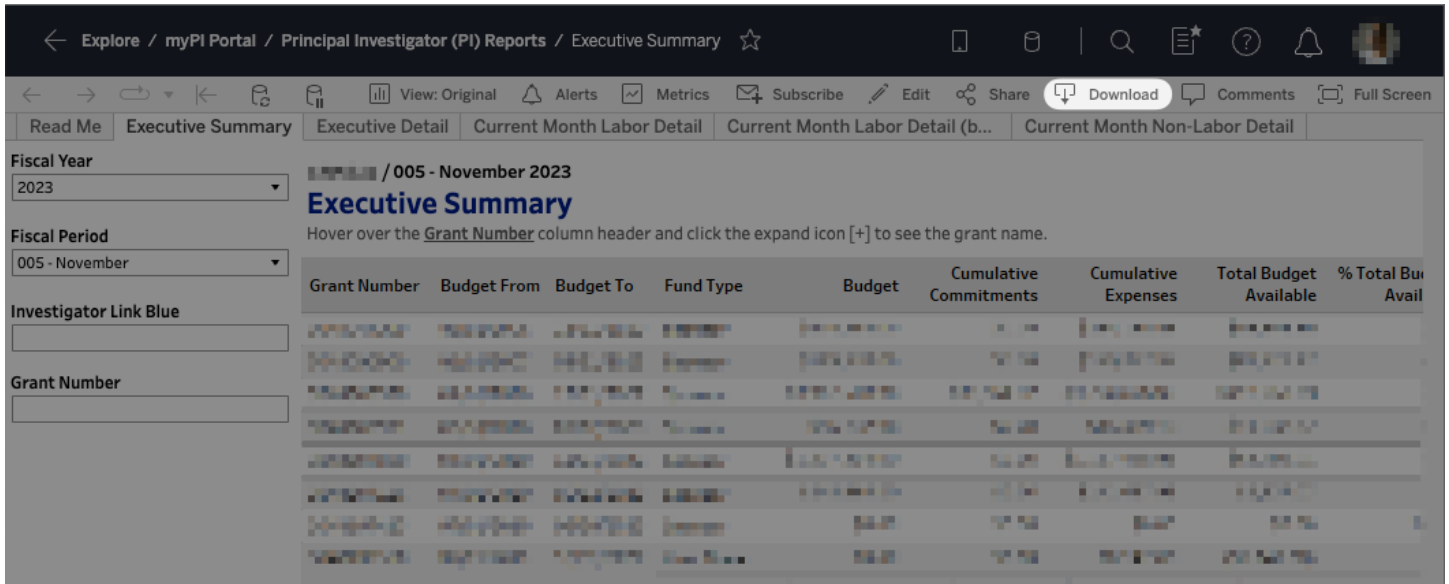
Explore / myPI Portal / Principal Investigator (PI) Reports / Executive Summary

View: Original Alerts Metrics Subscribe Edit Share Download Comments Full Screen

Read Me | Executive Summary | Executive Detail | Current Month Labor Detail | Current Month Labor Detail (b... | Current Month Non-Labor Detail

Fiscal Year
2023

Fiscal Period
005 - November

Investigator Link Blue

Grant Number

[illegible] / 005 - November 2023

Executive Summary

Hover over the Grant Number column header and click the expand icon [+] to see the grant name.

| Grant Number | Budget From | Budget To | Fund Type | Budget | Cumulative Commitments | Cumulative Expenses | Total Budget Available | % Total Bu Avail |
|---|---|---|---|---|---|---|---|---|
| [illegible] | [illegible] | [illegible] | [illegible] | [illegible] | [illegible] | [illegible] | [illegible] | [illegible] |